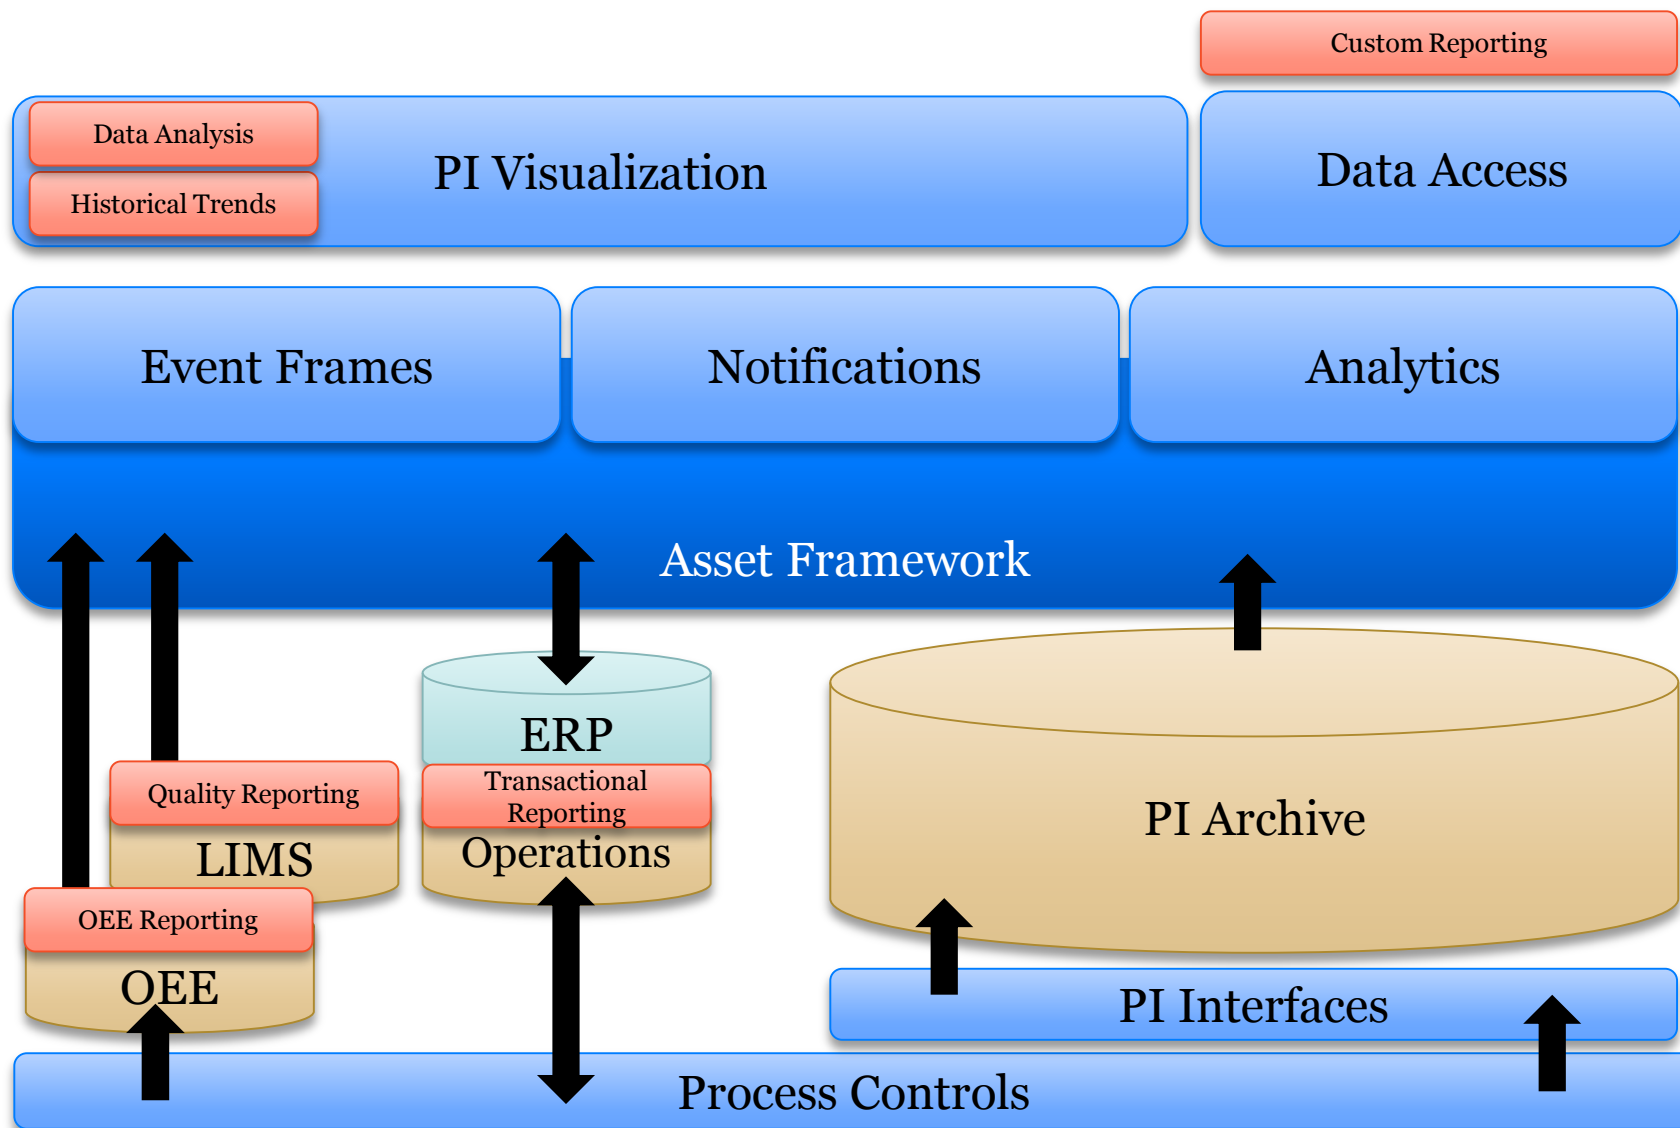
Custom Reporting

Data Analysis

Historical Trends

PI Visualization

Data Access

Event Frames

Notifications

Analytics

Asset Framework

ERP

Transactional Reporting

Operations

Quality Reporting

LIMS

OEE Reporting

OEE

PI Archive

PI Interfaces

Process Controls